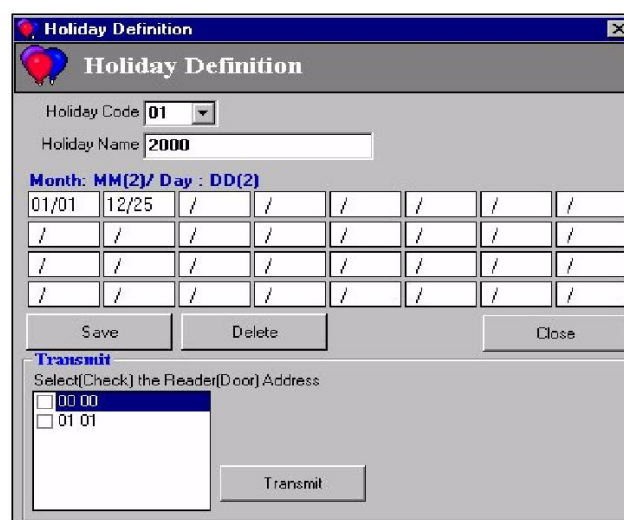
Holiday Definition

Holiday Definition

Holiday Code 01

Holiday Name 2000

Month: MM(2)/ Day : DD(2)

| 01/01 | 12/25 | / | / | / | / | / | / |
|---|---|---|---|---|---|---|---|
| / | / | / | / | / | / | / | / |
| / | / | / | / | / | / | / | / |
| / | / | / | / | / | / | / | / |

Save Delete Close

Transmit

Select(Check) the Reader(Door) Address

00 00
01 01

Transmit